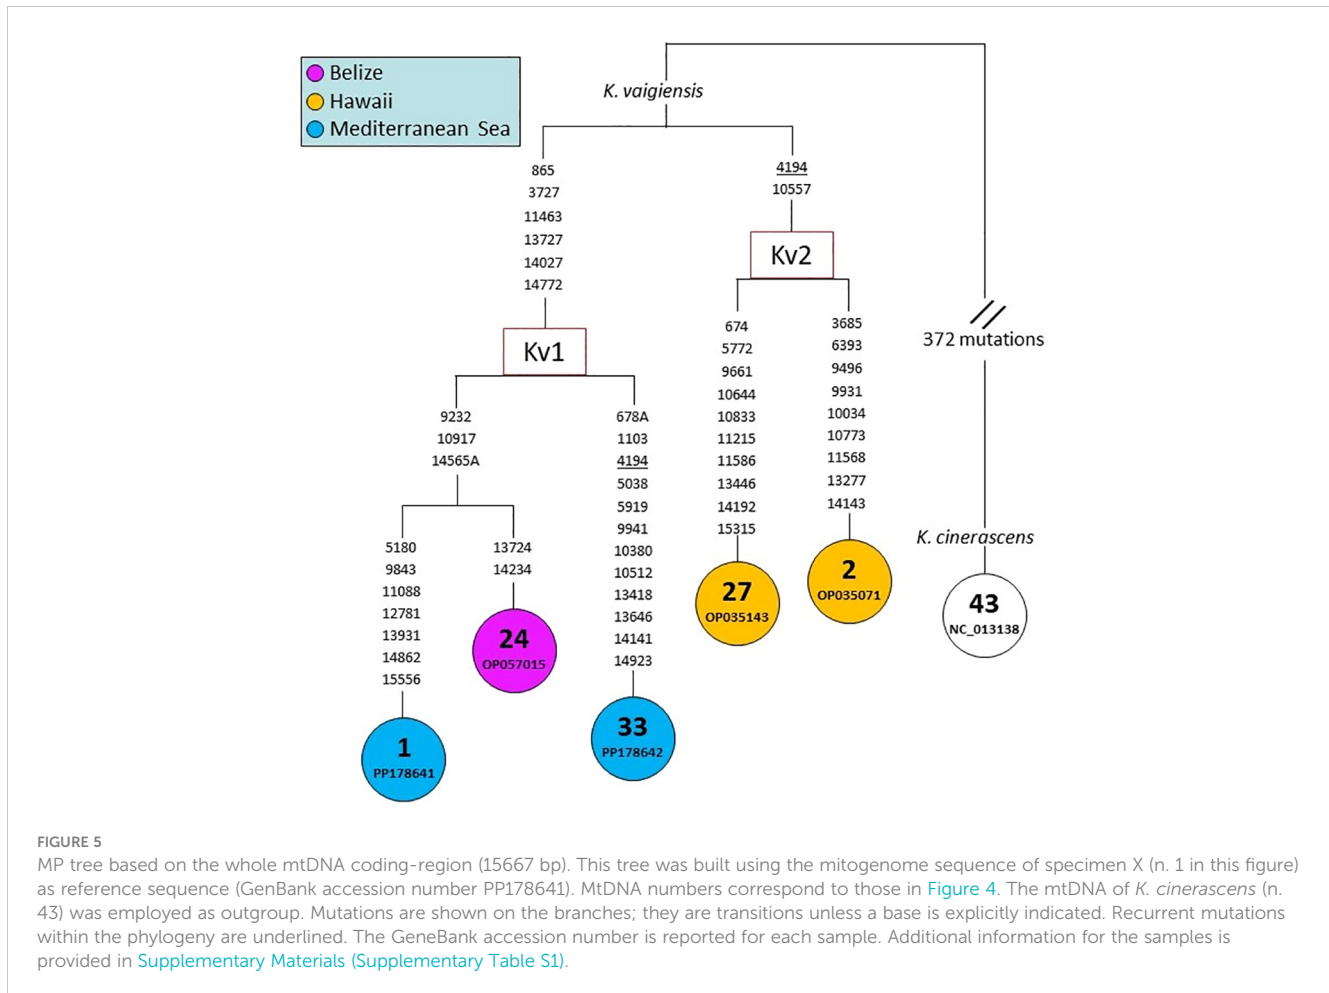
Belize
Hawaii
Mediterranean Sea

K. vaigiensis

865
3727
11463
13727
14027
14772

Kv1

9232
10917
14565A

5180
9843
11088
12781
13931
14862
15556

1
PP178641

13724
14234

24
OP057015

678A
1103
4194
5038
5919
9941
10380
10512
13418
13646
14141
14923

33
PP178642

4194
10557

Kv2

674
5772
9661
10644
10833
11215
11586
13446
14192
15315

27
OP035143

3685
6393
9496
9931
10034
10773
11568
13277
14143

2
OP035071

372 mutations

K. cinerascens

43
NC_013138

FIGURE 5
MP tree based on the whole mtDNA coding-region (15667 bp). This tree was built using the mitogenome sequence of specimen X (n. 1 in this figure) as reference sequence (GenBank accession number PP178641). MtDNA numbers correspond to those in Figure 4. The mtDNA of K. cinerascens (n. 43) was employed as outgroup. Mutations are shown on the branches; they are transitions unless a base is explicitly indicated. Recurrent mutations within the phylogeny are underlined. The GeneBank accession number is reported for each sample. Additional information for the samples is provided in Supplementary Materials (Supplementary Table S1).